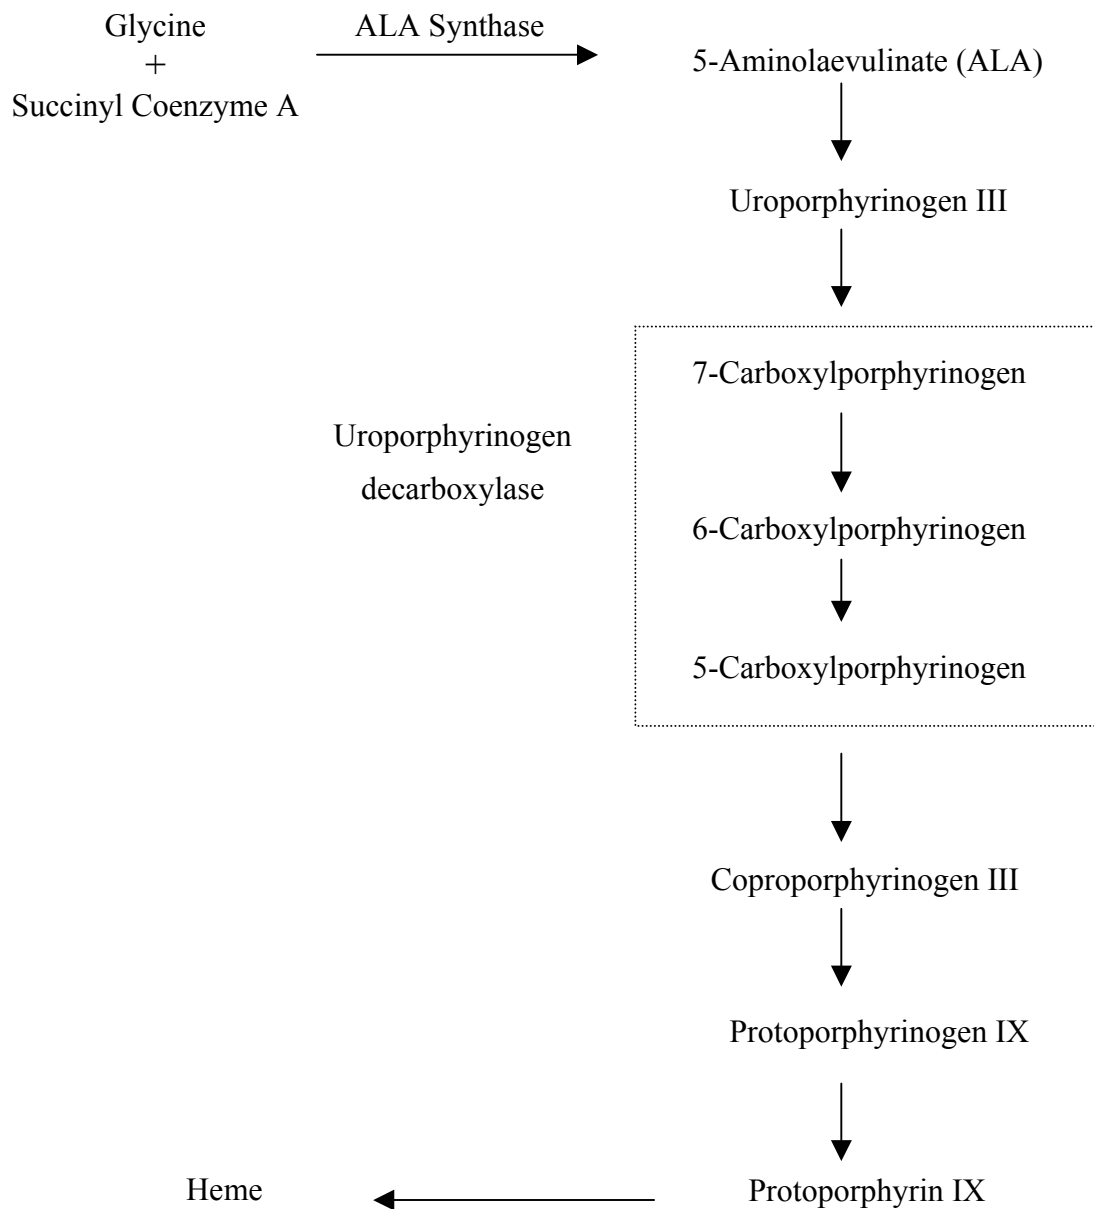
Glycine
+
Succinyl Coenzyme A

ALA Synthase

5-Aminolaevulinate (ALA)

Uroporphyrinogen III

7-Carboxylporphyrinogen

Uroporphyrinogen decarboxylase

6-Carboxylporphyrinogen

5-Carboxylporphyrinogen

Coproporphyrinogen III

Protoporphyrinogen IX

Heme

Protoporphyrin IX